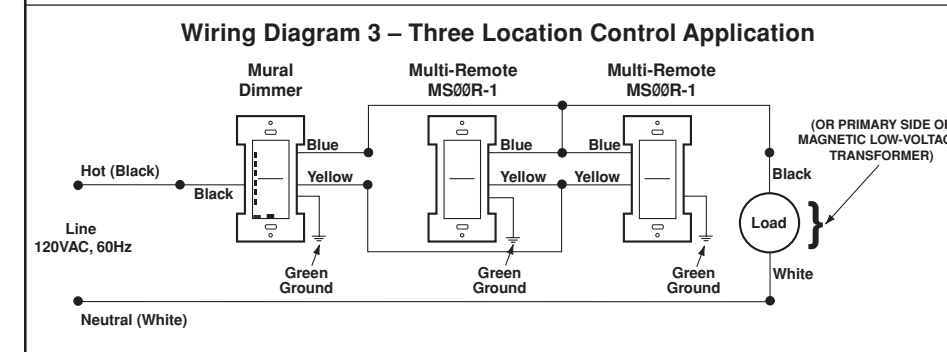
Wiring Diagram 3 – Three Location Control Application

Mural Dimmer

Multi-Remote MS00R-1

Multi-Remote MS00R-1

(OR PRIMARY SIDE OF MAGNETIC LOW-VOLTAG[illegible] TRANSFORMER)

Hot (Black)

Black

Blue

Yellow

Blue

Yellow

Blue

Yellow

Black

Load

Line 120VAC, 60Hz

Green Ground

Green Ground

Green Ground

White

Neutral (White)